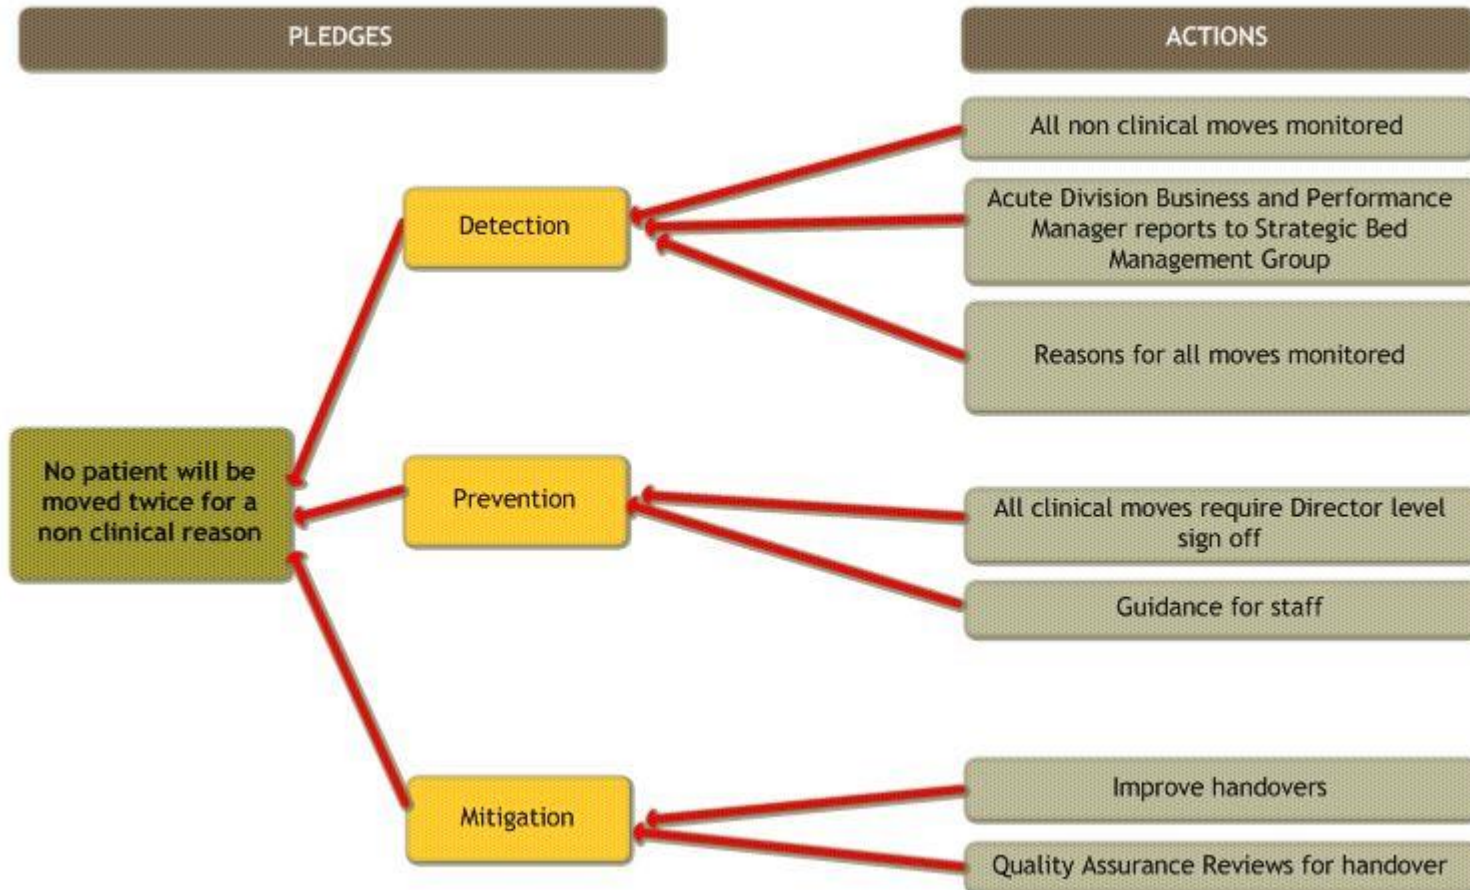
PLEDGES

ACTIONS

All non clinical moves monitored

Acute Division Business and Performance Manager reports to Strategic Bed Management Group

Reasons for all moves monitored

Detection

No patient will be moved twice for a non clinical reason

Prevention

All clinical moves require Director level sign off

Guidance for staff

Mitigation

Improve handovers

Quality Assurance Reviews for handover